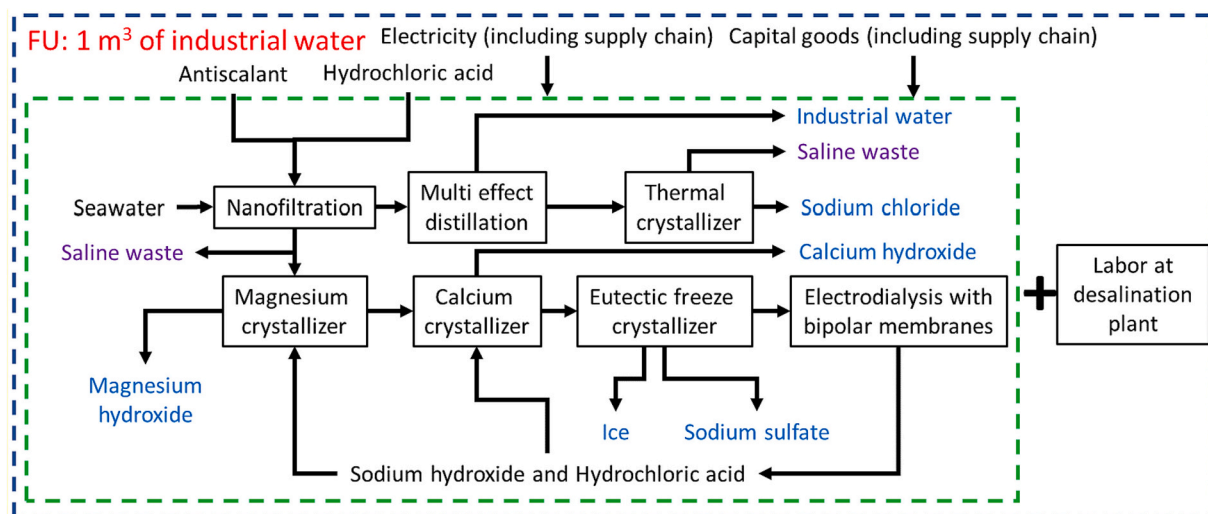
FU: 1 m$^3$ of industrial water

Electricity (including supply chain)

Capital goods (including supply chain)

Antiscalant

Hydrochloric acid

Industrial water

Saline waste

Seawater

Nanofiltration

Multi effect distillation

Thermal crystallizer

Sodium chloride

Saline waste

Calcium hydroxide

Magnesium crystallizer

Calcium crystallizer

Eutectic freeze crystallizer

Electrodialysis with bipolar membranes

Labor at desalination plant

Magnesium hydroxide

Ice

Sodium sulfate

Sodium hydroxide and Hydrochloric acid